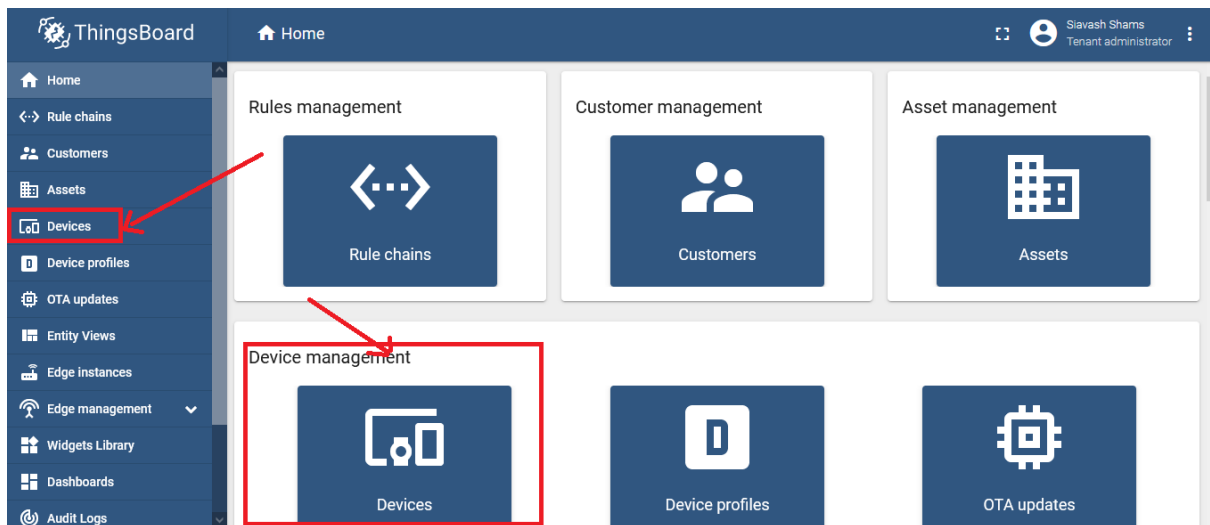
ThingsBoard
Home
Siavash Shams
Tenant administrator

Home
Rule chains
Customers
Assets
Devices
Device profiles
OTA updates
Entity Views
Edge instances
Edge management
Widgets Library
Dashboards
Audit Logs

Rules management
Rule chains

Customer management
Customers

Asset management
Assets

Device management
Devices
Device profiles
OTA updates